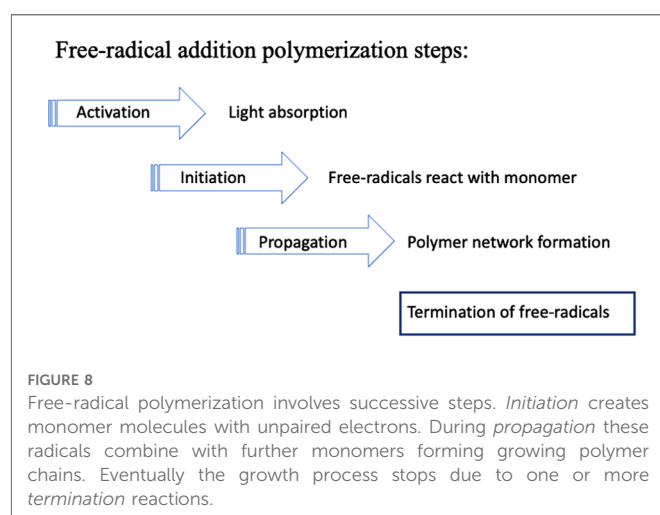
Free-radical addition polymerization steps:

Activation

Light absorption

Initiation

Free-radicals react with monomer

Propagation

Polymer network formation

Termination of free-radicals

FIGURE 8

Free-radical polymerization involves successive steps. *Initiation* creates monomer molecules with unpaired electrons. During *propagation* these radicals combine with further monomers forming growing polymer chains. Eventually the growth process stops due to one or more *termination* reactions.